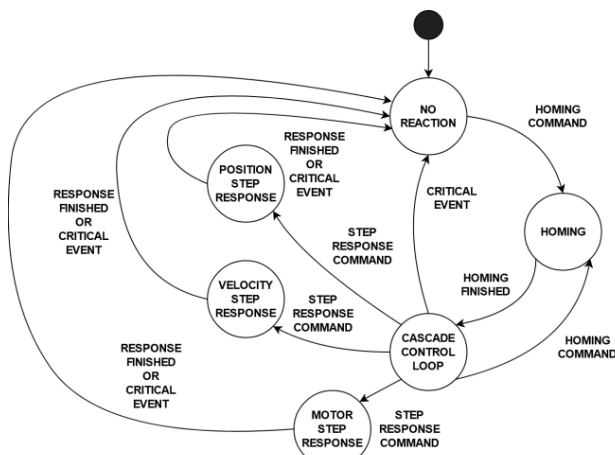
NO REACTION

HOMING COMMAND

RESPONSE FINISHED OR CRITICAL EVENT

POSITION STEP RESPONSE

RESPONSE FINISHED OR CRITICAL EVENT

CRITICAL EVENT

HOMING

STEP RESPONSE COMMAND

HOMING FINISHED

VELOCITY STEP RESPONSE

STEP RESPONSE COMMAND

CASCADE CONTROL LOOP

HOMING COMMAND

RESPONSE FINISHED OR CRITICAL EVENT

MOTOR STEP RESPONSE

STEP RESPONSE COMMAND